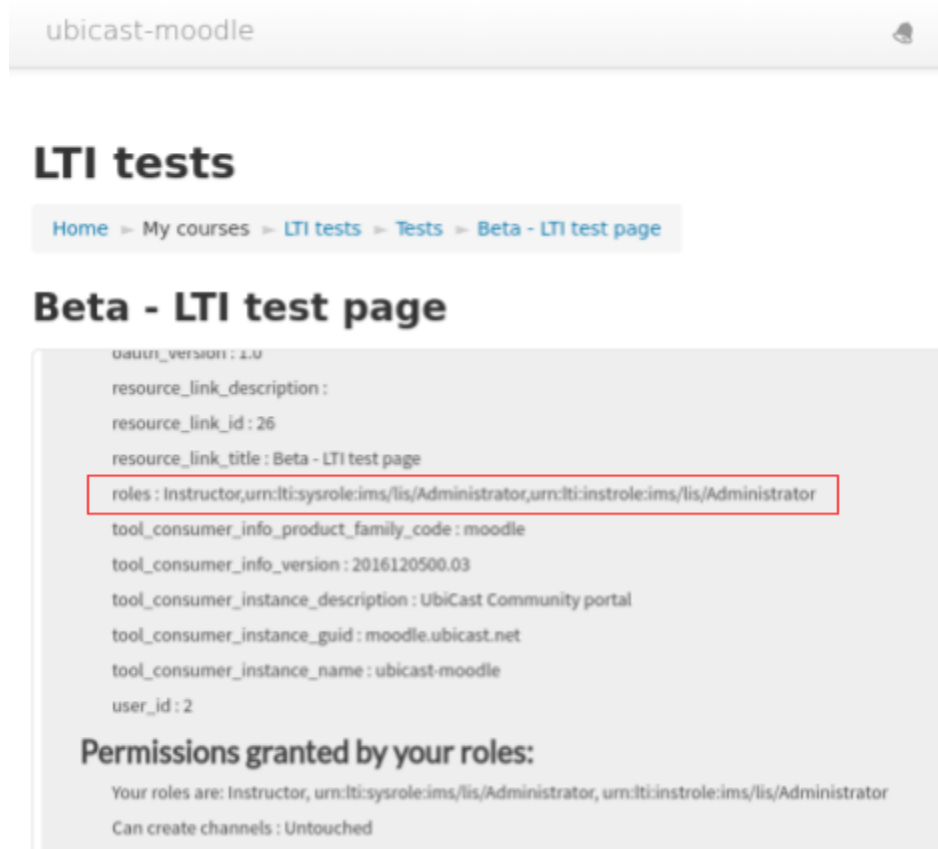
ubicast-moodle

LTI tests

Home ► My courses ► LTI tests ► Tests ► Beta - LTI test page

Beta - LTI test page

oauth_version : 1.0

resource_link_description :

resource_link_id : 26

resource_link_title : Beta - LTI test page

roles : Instructor,urn:lti:sysrole:ims/lis/Administrator,urn:lti:instrole:ims/lis/Administrator

tool_consumer_info_product_family_code : moodle

tool_consumer_info_version : 2016120500.03

tool_consumer_instance_description : UbiCast Community portal

tool_consumer_instance_guid : moodle.ubicast.net

tool_consumer_instance_name : ubicast-moodle

user_id : 2

Permissions granted by your roles:

Your roles are: Instructor, urn:lti:sysrole:ims/lis/Administrator, urn:lti:instrole:ims/lis/Administrator

Can create channels : Untouched